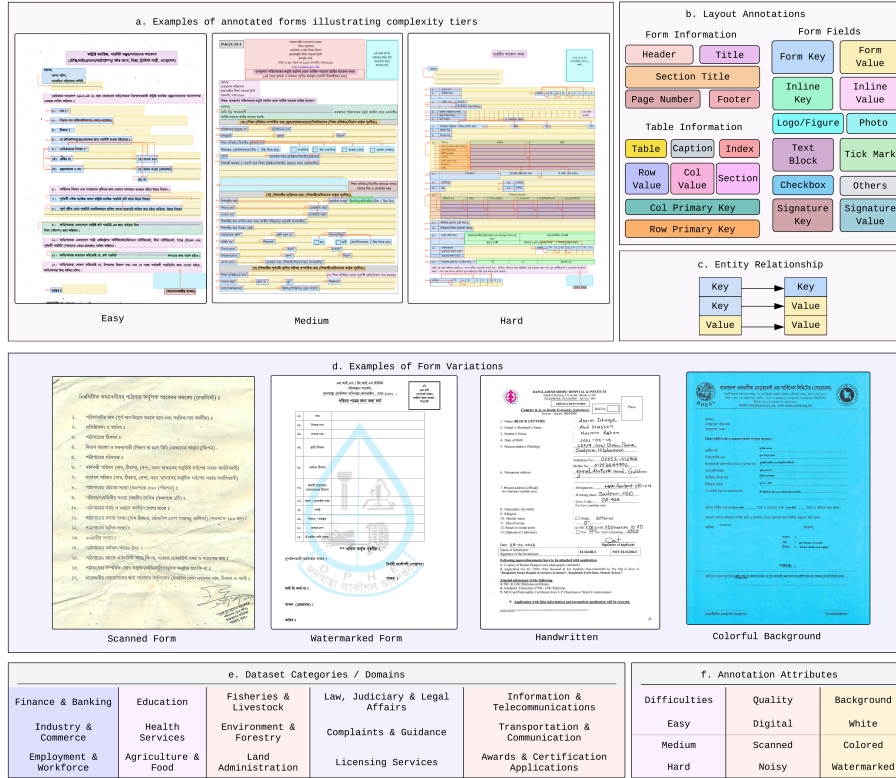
a. Examples of annotated forms illustrating complexity tiers

Easy

Medium

Hard

b. Layout Annotations

Form Information

Header

Title

Section Title

Page Number

Footer

Table Information

Table

Caption

Index

Row Value

Col Value

Section

Col Primary Key

Row Primary Key

Form Fields

Form Key

Form Value

Inline Key

Inline Value

Logo/Figure

Photo

Text Block

Tick Mark

Checkbox

Others

Signature Key

Signature Value

c. Entity Relationship

Key

Key

Key

Value

Value

Value

d. Examples of Form Variations

Scanned Form

Watermarked Form

Handwritten

Colorful Background

e. Dataset Categories / Domains

Finance & Banking

Education

Fisheries & Livestock

Law, Judiciary & Legal Affairs

Information & Telecommunications

Industry & Commerce

Health Services

Environment & Forestry

Complaints & Guidance

Transportation & Communication

Employment & Workforce

Agriculture & Food

Land Administration

Licensing Services

Awards & Certification Applications

f. Annotation Attributes

Difficulties

Quality

Background

Easy

Digital

White

Medium

Scanned

Colored

Hard

Noisy

Watermarked